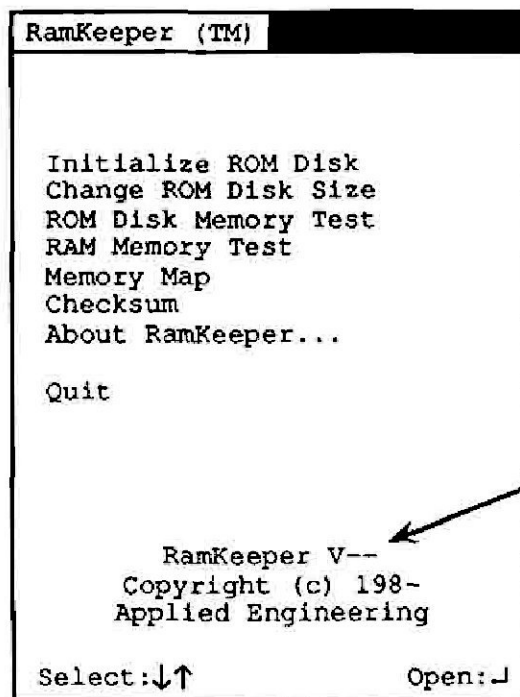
RamKeeper (TM)

Initialize ROM Disk
Change ROM Disk Size
ROM Disk Memory Test
RAM Memory Test
Memory Map
Checksum
About RamKeeper...

Quit

RamKeeper V--
Copyright (c) 198-
Applied Engineering

Select:↓↑ Open:↵